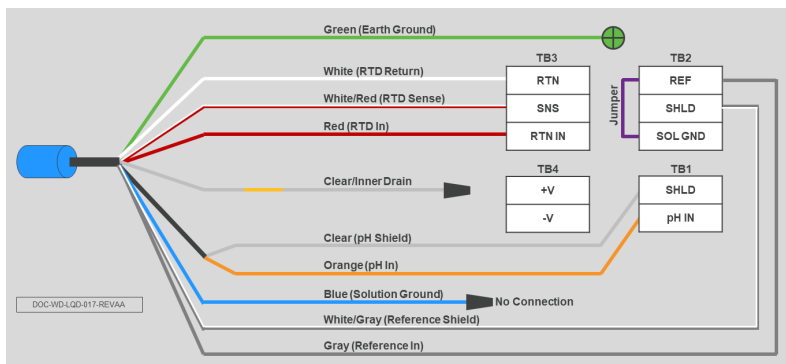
Green (Earth Ground)

White (RTD Return)

White/Red (RTD Sense)

Red (RTD In)

Clear/Inner Drain

Clear (pH Shield)

Orange (pH In)

Blue (Solution Ground)

No Connection

White/Gray (Reference Shield)

Gray (Reference In)

TB3

| RTN |
|---|
| SNS |
| RTN IN |

TB2

| REF |
|---|
| SHLD |
| SOL GND |

Jumper

TB4

| +V |
|---|
| -V |

TB1

| SHLD |
|---|
| pH IN |

DOC-WD-LQD-017-REVAA